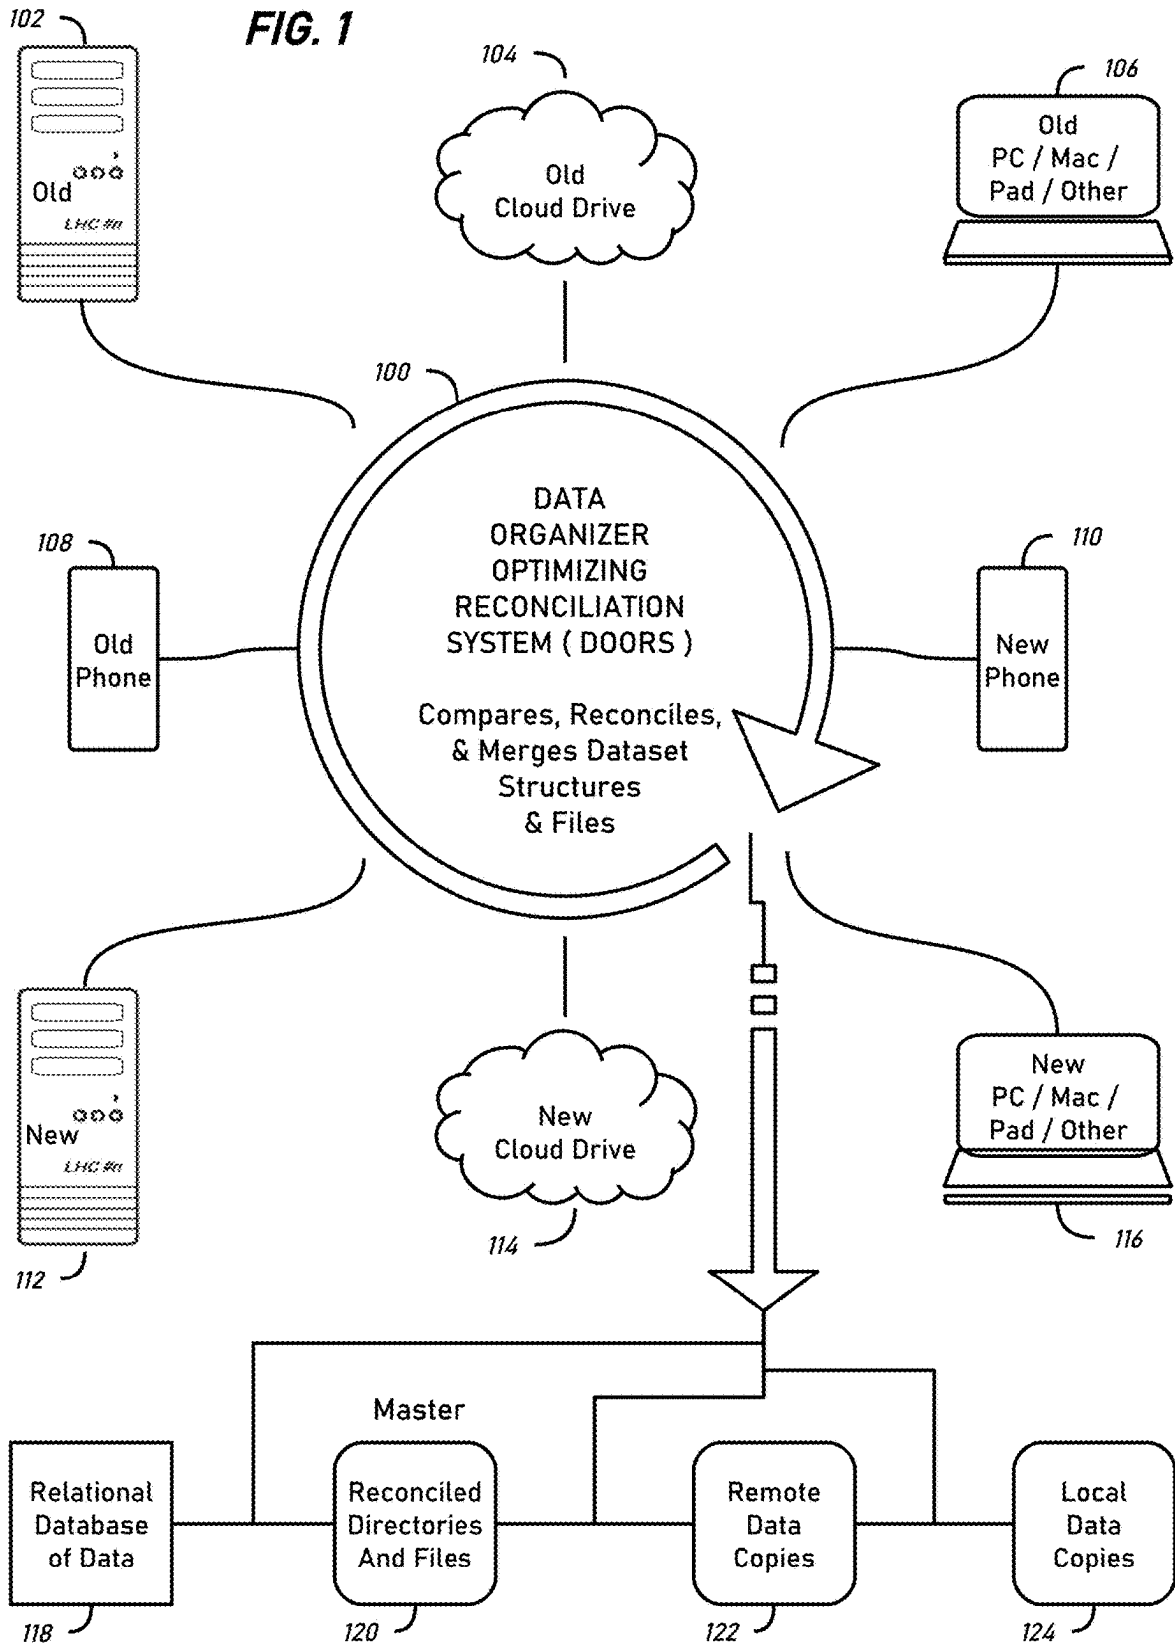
102

FIG. 1

104

106

Old

LHC #n

Old Cloud Drive

Old PC / Mac / Pad / Other

100

DATA ORGANIZER OPTIMIZING RECONCILIATION SYSTEM ( DOORS )

Compares, Reconciles, & Merges Dataset Structures & Files

108

Old Phone

110

New Phone

New

LHC #n

New Cloud Drive

New PC / Mac / Pad / Other

112

114

116

Master

Relational Database of Data

Reconciled Directories And Files

Remote Data Copies

Local Data Copies

118

120

122

124